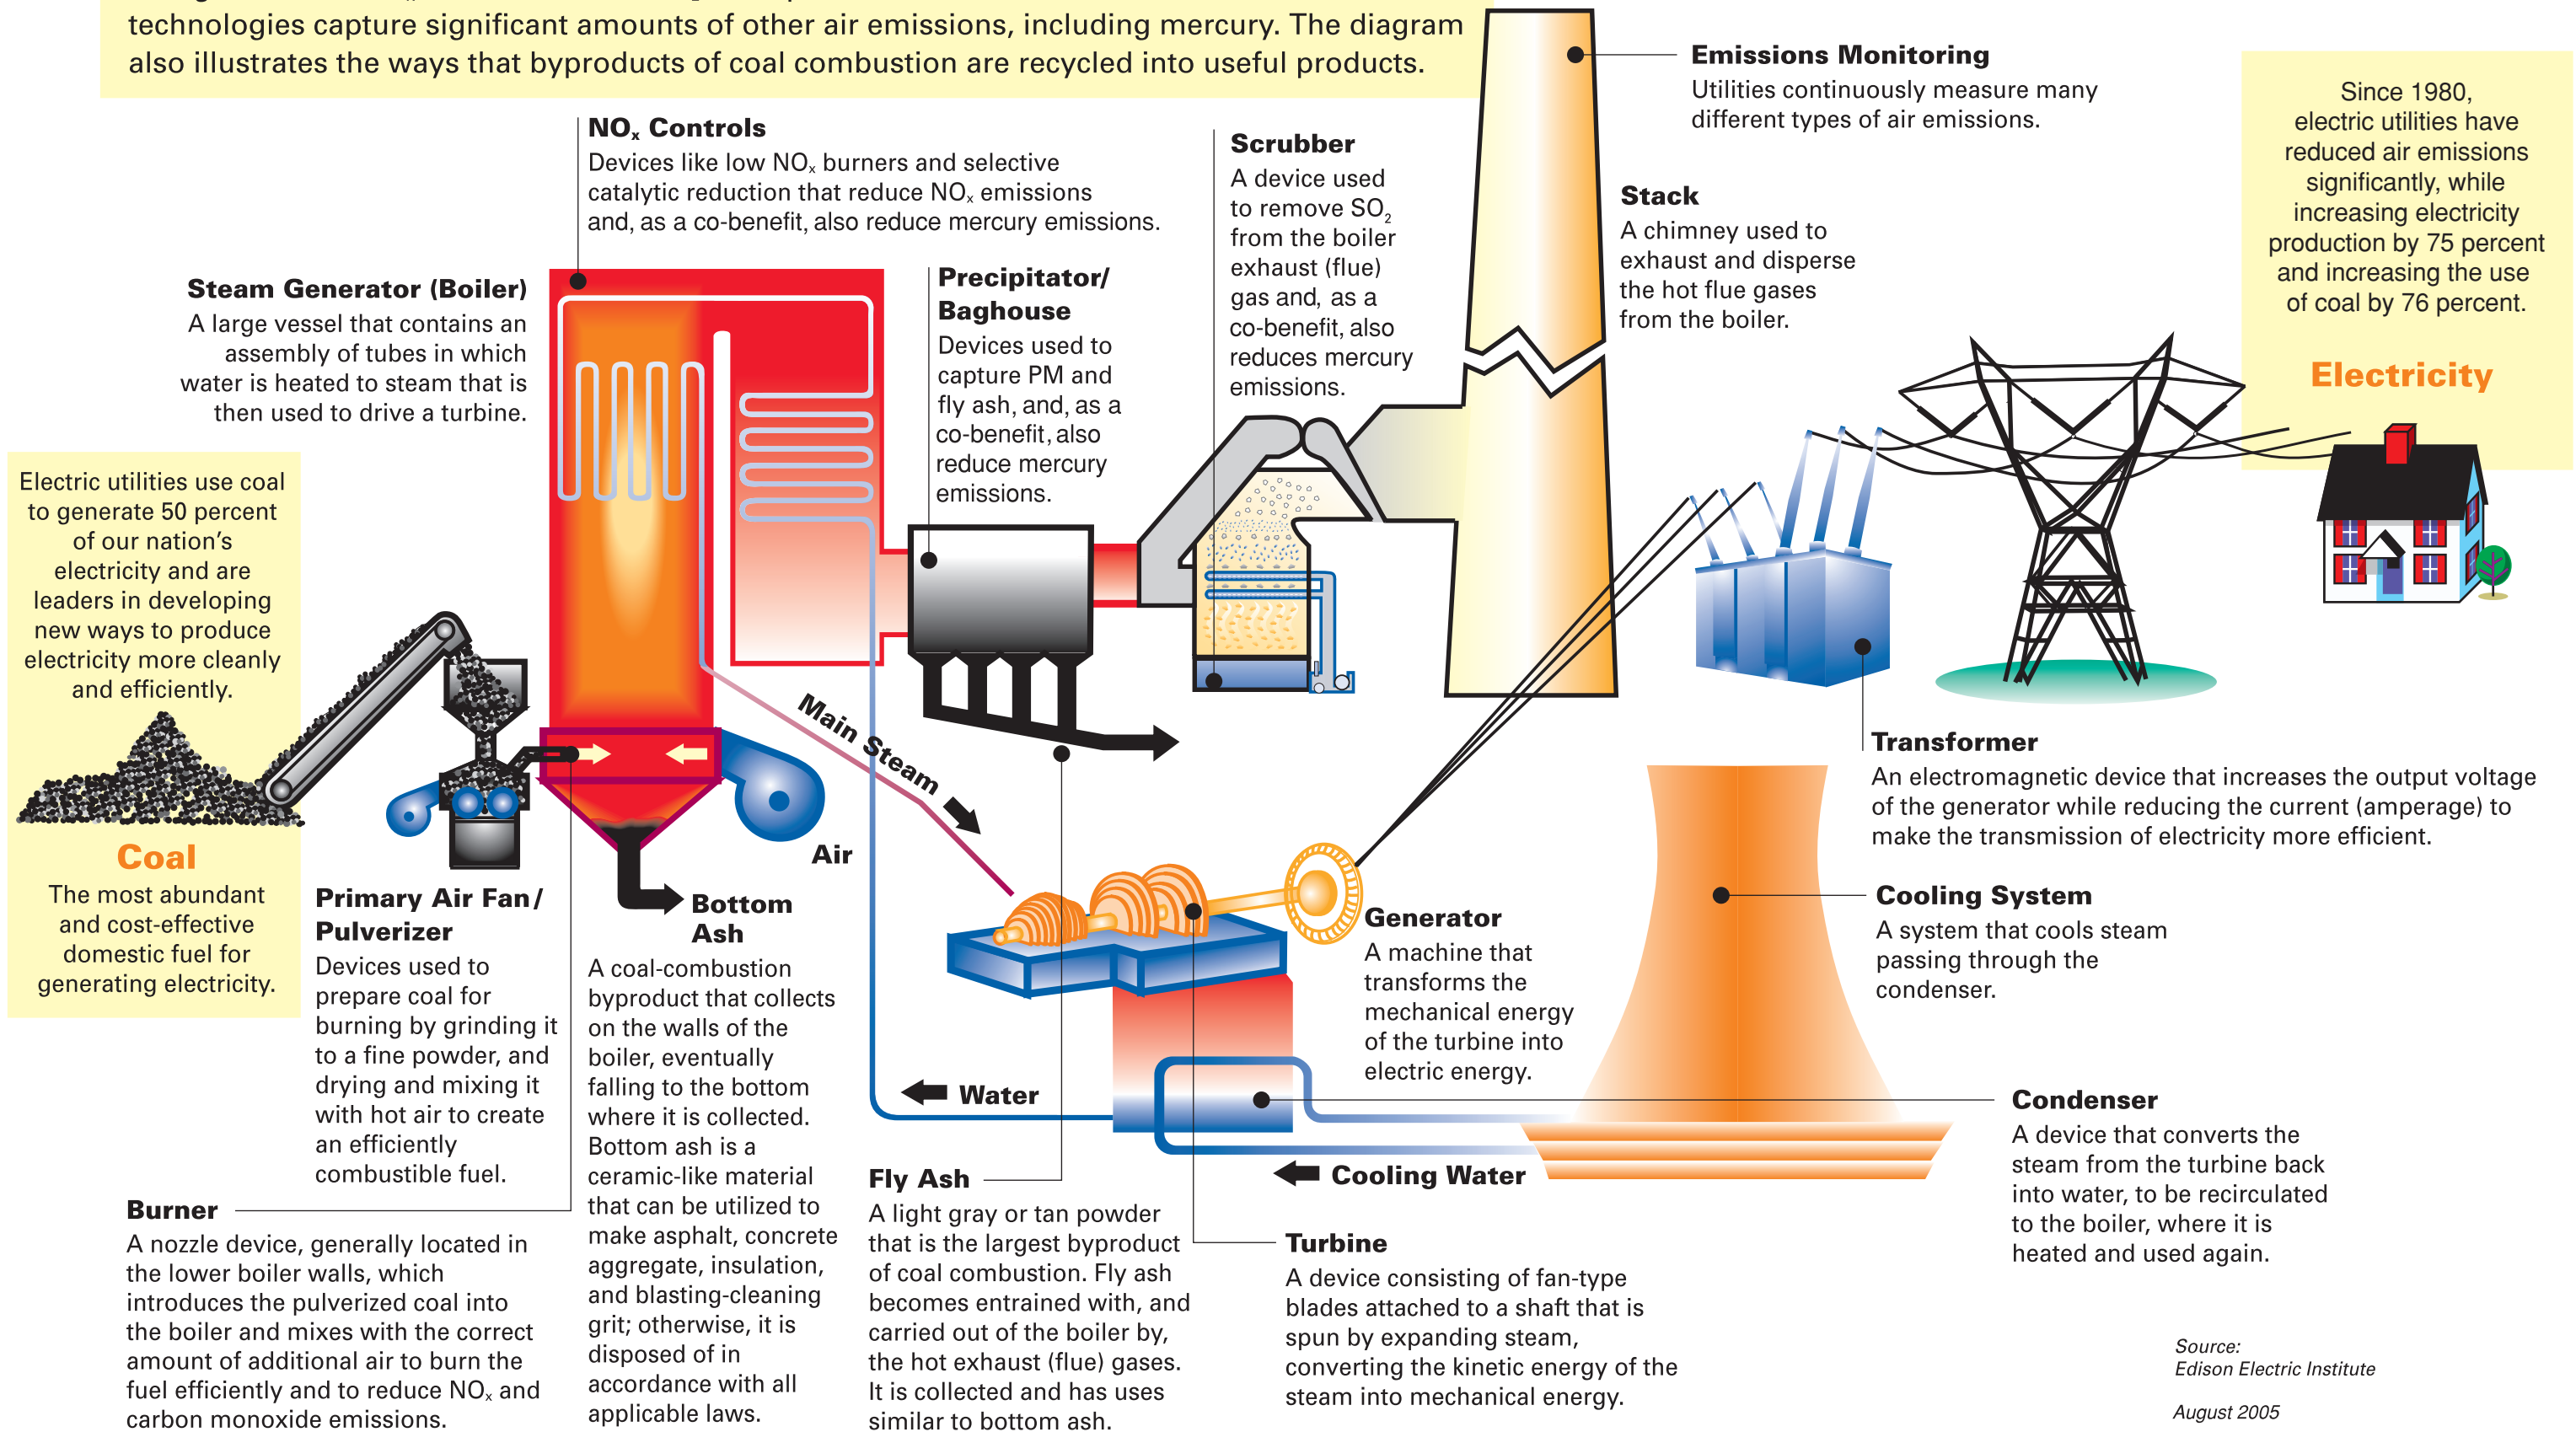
technologies capture significant amounts of other air emissions, including mercury. The diagram also illustrates the ways that byproducts of coal combustion are recycled into useful products.

**Emissions Monitoring**
Utilities continuously measure many different types of air emissions.

Since 1980, electric utilities have reduced air emissions significantly, while increasing electricity production by 75 percent and increasing the use of coal by 76 percent.

**Electricity**

**NO$_x$ Controls**
Devices like low NO$_x$ burners and selective catalytic reduction that reduce NO$_x$ emissions and, as a co-benefit, also reduce mercury emissions.

**Scrubber**
A device used to remove SO$_2$ from the boiler exhaust (flue) gas and, as a co-benefit, also reduces mercury emissions.

**Stack**
A chimney used to exhaust and disperse the hot flue gases from the boiler.

**Steam Generator (Boiler)**
A large vessel that contains an assembly of tubes in which water is heated to steam that is then used to drive a turbine.

**Precipitator/ Baghouse**
Devices used to capture PM and fly ash, and, as a co-benefit, also reduce mercury emissions.

Electric utilities use coal to generate 50 percent of our nation's electricity and are leaders in developing new ways to produce electricity more cleanly and efficiently.

Main Steam

Air

**Transformer**
An electromagnetic device that increases the output voltage of the generator while reducing the current (amperage) to make the transmission of electricity more efficient.

**Coal**
The most abundant and cost-effective domestic fuel for generating electricity.

**Primary Air Fan/ Pulverizer**
Devices used to prepare coal for burning by grinding it to a fine powder, and drying and mixing it with hot air to create an efficiently combustible fuel.

**Bottom Ash**
A coal-combustion byproduct that collects on the walls of the boiler, eventually falling to the bottom where it is collected. Bottom ash is a ceramic-like material that can be utilized to make asphalt, concrete aggregate, insulation, and blasting-cleaning grit; otherwise, it is disposed of in accordance with all applicable laws.

**Generator**
A machine that transforms the mechanical energy of the turbine into electric energy.

**Cooling System**
A system that cools steam passing through the condenser.

Water

**Condenser**
A device that converts the steam from the turbine back into water, to be recirculated to the boiler, where it is heated and used again.

Cooling Water

**Burner**
A nozzle device, generally located in the lower boiler walls, which introduces the pulverized coal into the boiler and mixes with the correct amount of additional air to burn the fuel efficiently and to reduce NO$_x$ and carbon monoxide emissions.

**Fly Ash**
A light gray or tan powder that is the largest byproduct of coal combustion. Fly ash becomes entrained with, and carried out of the boiler by, the hot exhaust (flue) gases. It is collected and has uses similar to bottom ash.

**Turbine**
A device consisting of fan-type blades attached to a shaft that is spun by expanding steam, converting the kinetic energy of the steam into mechanical energy.

Source:
Edison Electric Institute

August 2005